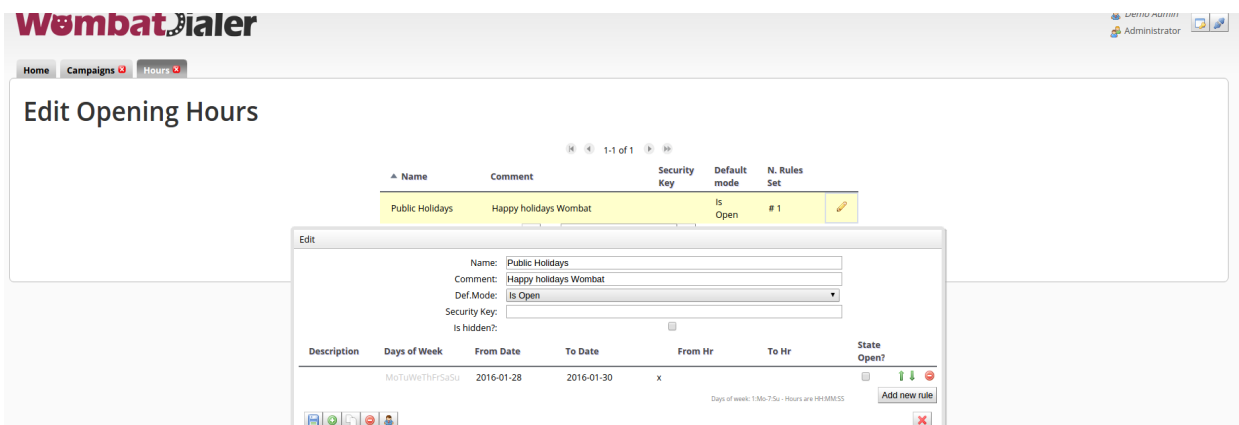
WombatDialer

Demo Admin
Administrator

Home | Campaigns | Hours

Edit Opening Hours

1-1 of 1

| ▲ Name | Comment | Security Key | Default mode | N. Rules Set |
|---|---|---|---|---|
| Public Holidays | Happy holidays Wombat | | Is Open | # 1 |

Edit

Name: Public Holidays
Comment: Happy holidays Wombat
Def.Mode: Is Open
Security Key:
Is hidden?:

| Description | Days of Week | From Date | To Date | From Hr | To Hr | State Open? |
|---|---|---|---|---|---|---|
| | MoTuWeThFrSaSu | 2016-01-28 | 2016-01-30 | x | | |

Days of week: 1:Mo-7:Su - Hours are HH:MM:SS

Add new rule